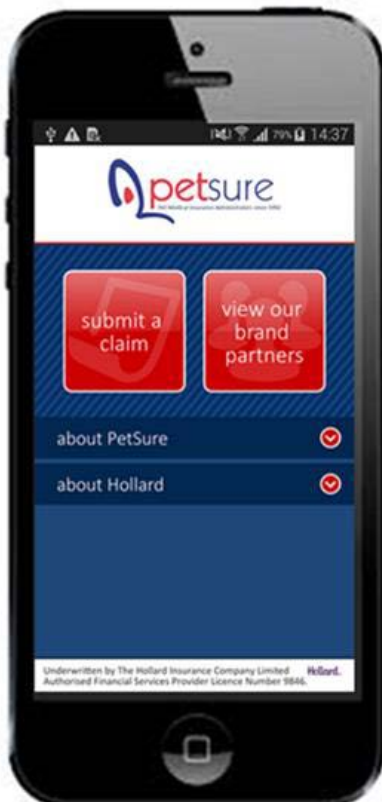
75% 14:37

petsure

submit a claim

view our brand partners

about PetSure

about Hollard

Underwritten by The Hollard Insurance Company Limited Authorised Financial Services Provider Licence Number 9846.

Hollard.